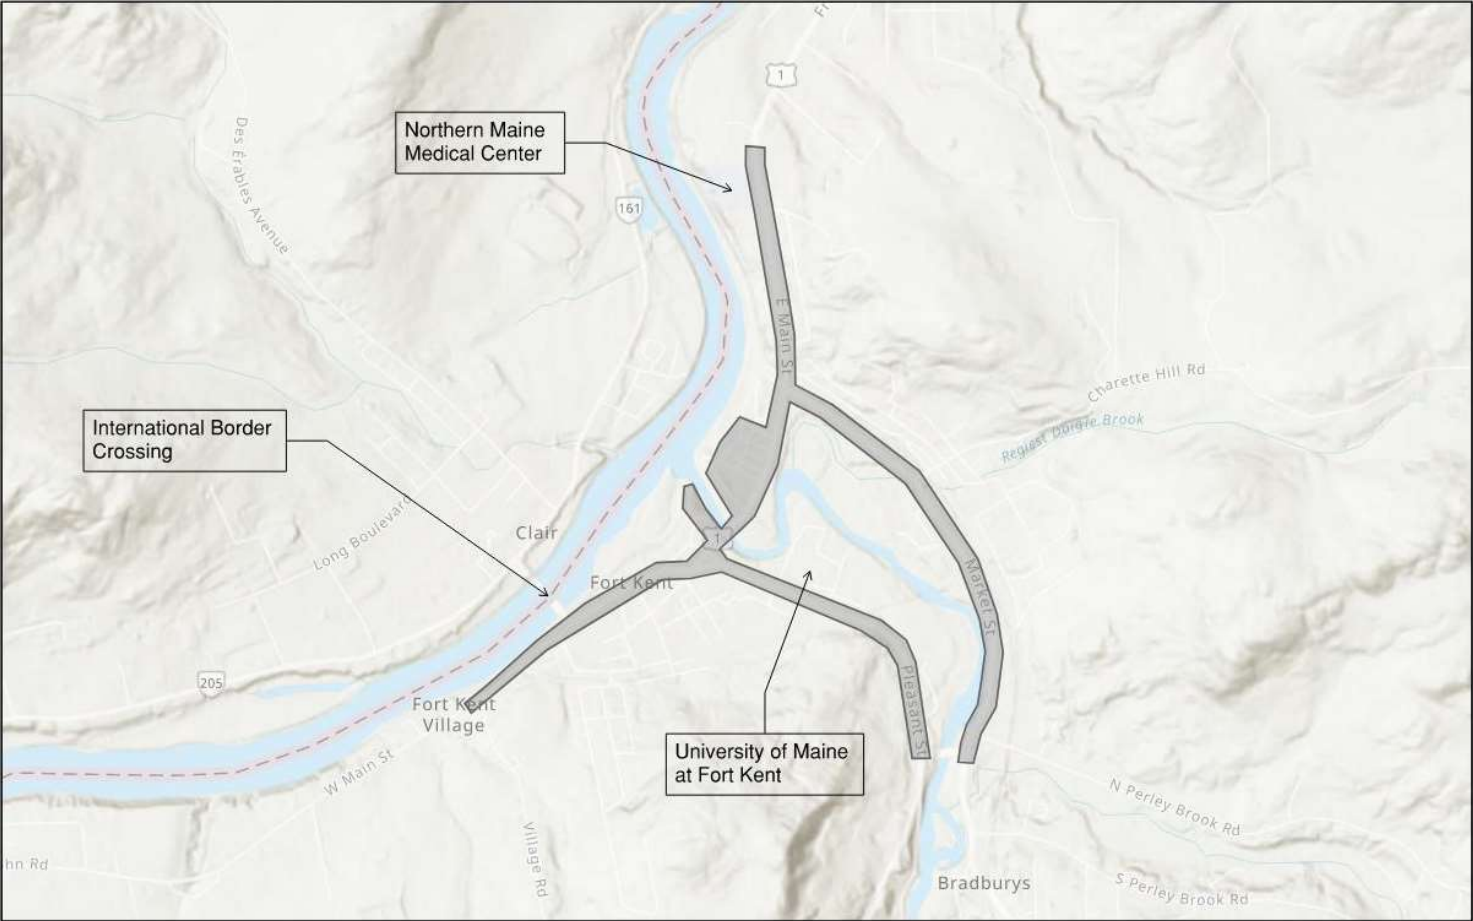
Northern Maine Medical Center

International Border Crossing

University of Maine at Fort Kent

Des Érables Avenue

161

1

E Main St

Charette Hill Rd

Regiest Dugle Brook

Clair

Long Boulevard

Fort Kent

Market St

Pleasant St

205

Fort Kent Village

W Main St

N Perley Brook Rd

Village Rd

hn Rd

Bradburys

S Perley Brook Rd